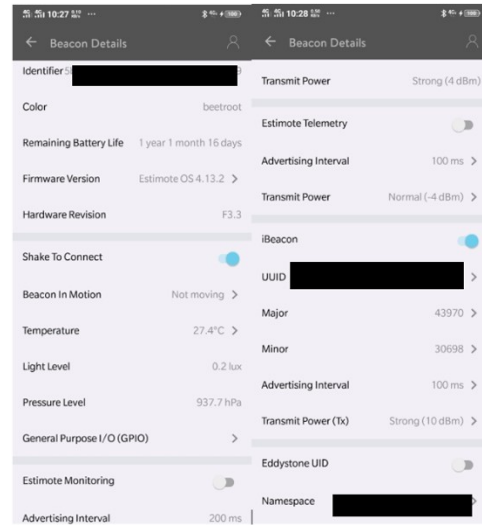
10:27

← Beacon Details

Identifier S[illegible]9

Color beetroot

Remaining Battery Life 1 year 1 month 16 days

Firmware Version Estimote OS 4.13.2 >

Hardware Revision F3.3

Shake To Connect

Beacon In Motion Not moving >

Temperature 27.4°C >

Light Level 0.2 lux

Pressure Level 937.7 hPa

General Purpose I/O (GPIO) >

Estimote Monitoring

Advertising Interval 200 ms

10:28

← Beacon Details

Transmit Power Strong (4 dBm)

Estimote Telemetry

Advertising Interval 100 ms >

Transmit Power Normal (-4 dBm) >

iBeacon

UUID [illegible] >

Major 43970 >

Minor 30698 >

Advertising Interval 100 ms >

Transmit Power (Tx) Strong (10 dBm) >

Eddystone UID

Namespace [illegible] >